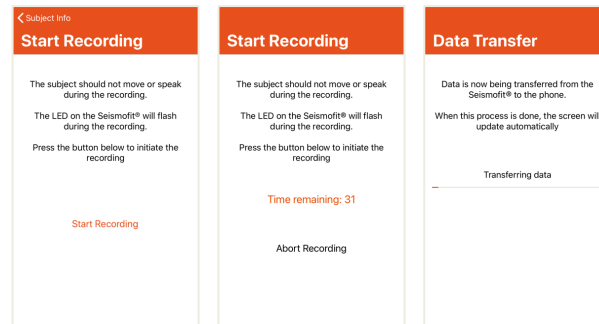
Subject Info

Start Recording

The subject should not move or speak during the recording.

The LED on the Seismofit® will flash during the recording.

Press the button below to initiate the recording

Start Recording

Start Recording

The subject should not move or speak during the recording.

The LED on the Seismofit® will flash during the recording.

Press the button below to initiate the recording

Time remaining: 31

Abort Recording

Data Transfer

Data is now being transferred from the Seismofit® to the phone.

When this process is done, the screen will update automatically

Transferring data